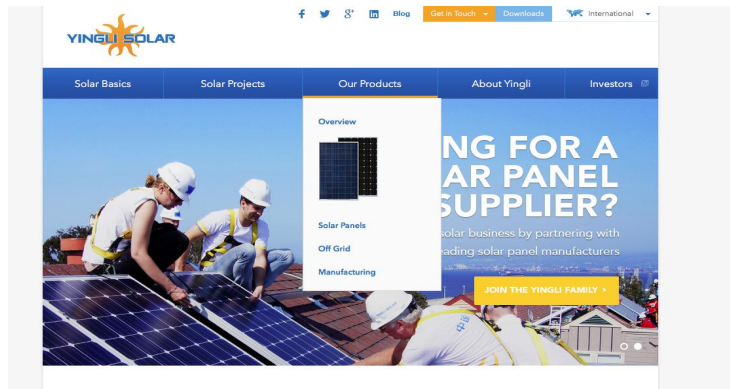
YINGLI SOLAR

Blog Get In Touch Downloads International

Solar Basics Solar Projects Our Products About Yingli Investors

Overview

Solar Panels

Off Grid

Manufacturing

NG FOR A
AR PANEL
SUPPLIER?

solar business by partnering with
eading solar panel manufacturers

JOIN THE YINGLI FAMILY